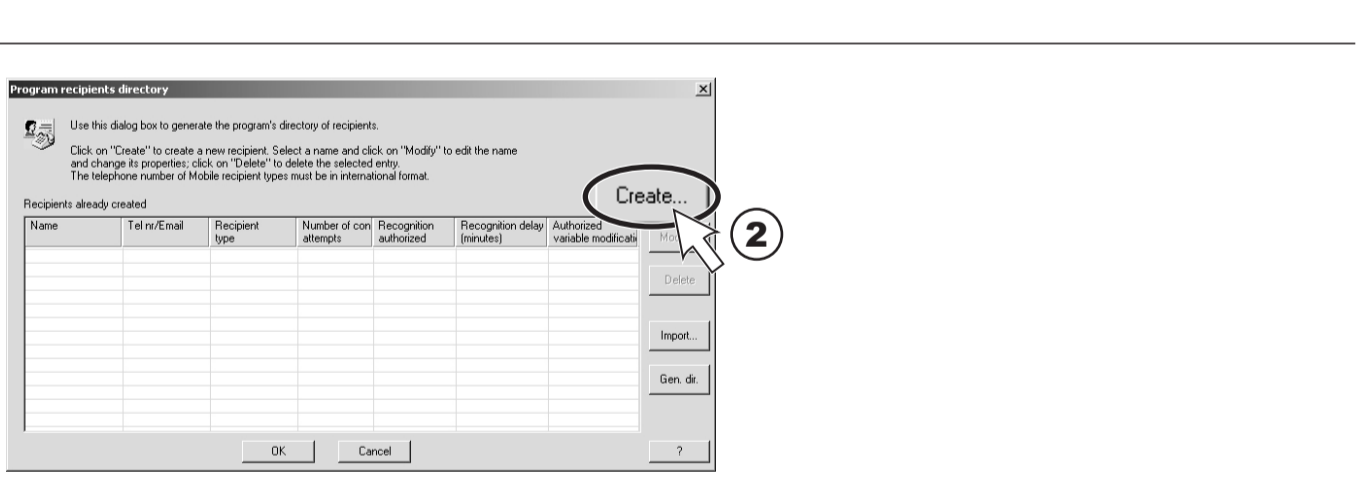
Program recipients directory

Use this dialog box to generate the program's directory of recipients.

Click on "Create" to create a new recipient. Select a name and click on "Modify" to edit the name and change its properties; click on "Delete" to delete the selected entry. The telephone number of Mobile recipient types must be in international format.

Recipients already created

| Name | Tel nr/Email | Recipient type | Number of con attempts | Recognition authorized | Recognition delay (minutes) | Authorized variable modificati |
|---|---|---|---|---|---|---|

Create...

Mo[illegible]

Delete

Import...

Gen. dir.

OK

Cancel

?

2